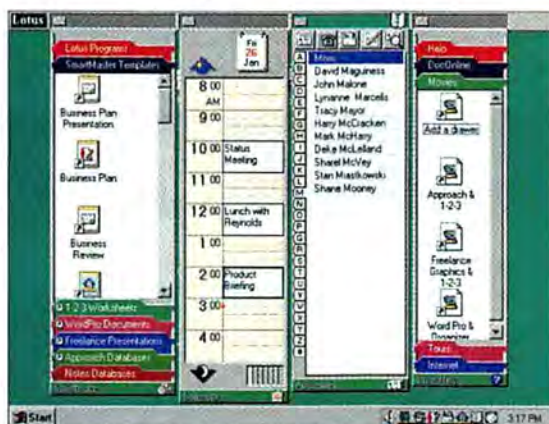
Lotus

Lotus Programs
SmartMaster Templates
Business Plan Presentation
Business Plan
Business Review
1-2-3 Worksheets
WordPro Documents
Freelance Presentations
Approach Databases
Notes Databases

Fri
26
Jan
8 00
AM
9 00
10 00 Status Meeting
11 00
12 00 Lunch with Reynolds
1 00
2 00 Product Briefing
3 00
4 00

Mins
David Maguiness
John Malone
Lynanne Marcelis
Tracy Mayor
Harry McCracken
Mark McHarry
Deke McLelland
Sharel McVey
Stan Miastkowski
Shane Mooney

Help
DocOnline
Movies
Add a drawer
Approach & 1-2-3
Freelance Graphics & 1-2-3
Word Pro & Organizer
Tours
Internet

Start
3:17 PM